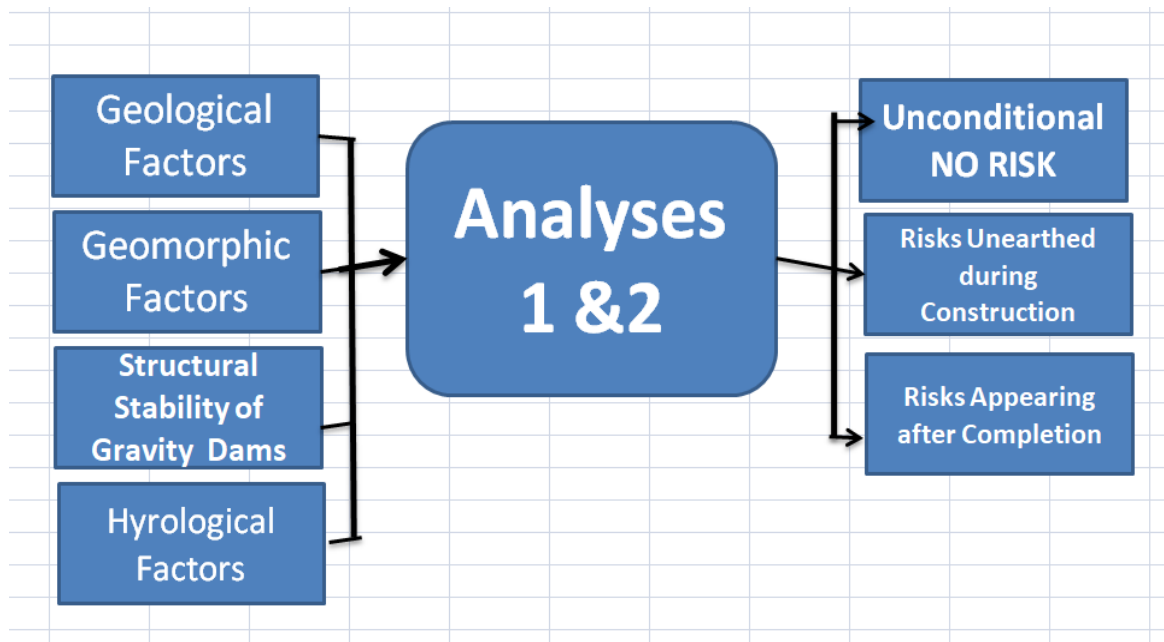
Geological Factors

Geomorphic Factors

Structural Stability of Gravity Dams

Hyrological Factors

Analyses 1 &2

Unconditional NO RISK

Risks Unearthed during Construction

Risks Appearing after Completion